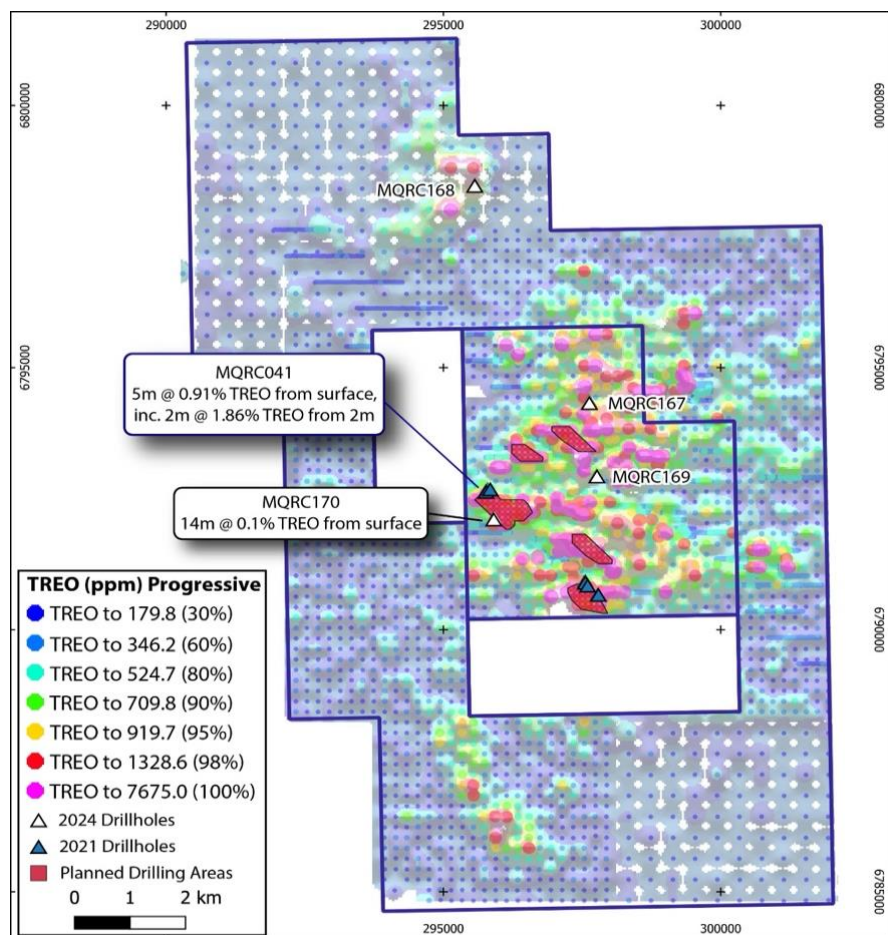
290000
295000
300000

6800000
6795000
6790000
6785000

6800000
6795000
6790000
6785000

MQRC168

MQRC041
5m @ 0.91% TREO from surface, inc. 2m @ 1.86% TREO from 2m

MQRC167

MQRC169

MQRC170
14m @ 0.1% TREO from surface

TREO (ppm) Progressive
TREO to 179.8 (30%)
TREO to 346.2 (60%)
TREO to 524.7 (80%)
TREO to 709.8 (90%)
TREO to 919.7 (95%)
TREO to 1328.6 (98%)
TREO to 7675.0 (100%)
2024 Drillholes
2021 Drillholes
Planned Drilling Areas
0 1 2 km

295000
300000